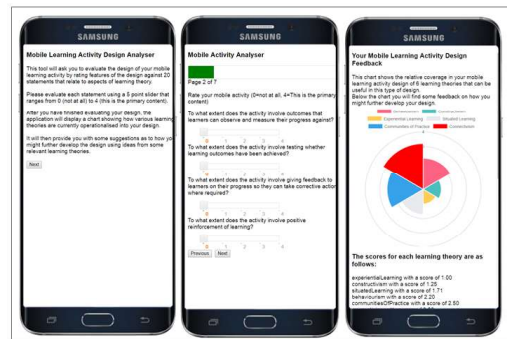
SAMSUNG

Mobile Learning Activity Design Analyser

This tool will ask you to evaluate the design of your mobile learning activity by rating features of the design against 20 statements that relate to aspects of learning theory.

Please evaluate each statement using a 5 point slider that ranges from 0 (not at all) to 4 (this is the primary content).

After you have finished evaluating your design, the application will display a chart showing how various learning theories are currently operationalised into your design.

It will then provide you with some suggestions as to how you might further develop the design using ideas from some relevant learning theories.

Next

SAMSUNG

SAMSUNG

Mobile Activity Analyser

Page 2 of 7

Rate your mobile activity (0=not at all, 4=This is the primary content)

To what extent does the activity involve outcomes that learners can observe and measure their progress against?

To what extent does the activity involve testing whether learning outcomes have been achieved?

To what extent does the activity involve giving feedback to learners on their progress so they can take corrective action where required?

To what extent does the activity involve positive reinforcement of learning?

Previous Next

SAMSUNG

SAMSUNG

Your Mobile Learning Activity Design Feedback

This chart shows the relative coverage in your mobile learning activity design of 6 learning theories that can be useful in this type of design.
Below the chart you will find some feedback on how you might further develop your design.

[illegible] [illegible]
Experiential Learning Situated Learning
Communities of Practice Connectivism

The scores for each learning theory are as follows:

experientialLearning with a score of 1.00
constructivism with a score of 1.25
situatedLearning with a score of 1.71
behaviourism with a score of 2.20
communitiesOfPractice with a score of 2.50